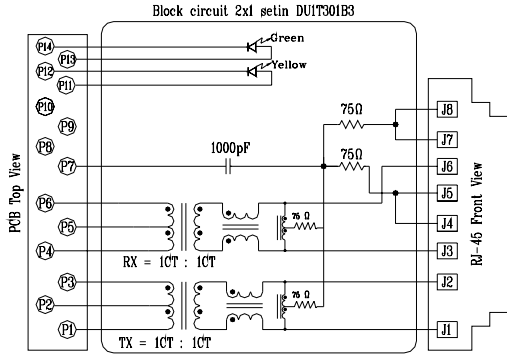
Block circuit 2x1 setin DU1T301B3

PCB Top View

P14
P13
P12
P11
P10
P9
P8
P7
P6
P5
P4
P3
P2
P1

Green
Yellow

75Ω
1000pF
75Ω
75 Ω
75 Ω

RX = 1CT : 1CT
TX = 1CT : 1CT

J8
J7
J6
J5
J4
J3
J2
J1

RJ-45 Front View